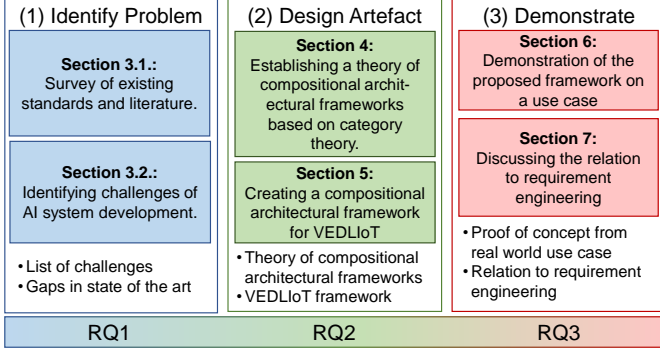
(1) Identify Problem

**Section 3.1.:**
Survey of existing standards and literature.

**Section 3.2.:**
Identifying challenges of AI system development.

• List of challenges
• Gaps in state of the art

(2) Design Artefact

**Section 4:**
Establishing a theory of compositional architectural frameworks based on category theory.

**Section 5:**
Creating a compositional architectural framework for VEDLIoT

• Theory of compositional architectural frameworks
• VEDLIoT framework

(3) Demonstrate

**Section 6:**
Demonstration of the proposed framework on a use case

**Section 7:**
Discussing the relation to requirement engineering

• Proof of concept from real world use case
• Relation to requirement engineering

RQ1 RQ2 RQ3